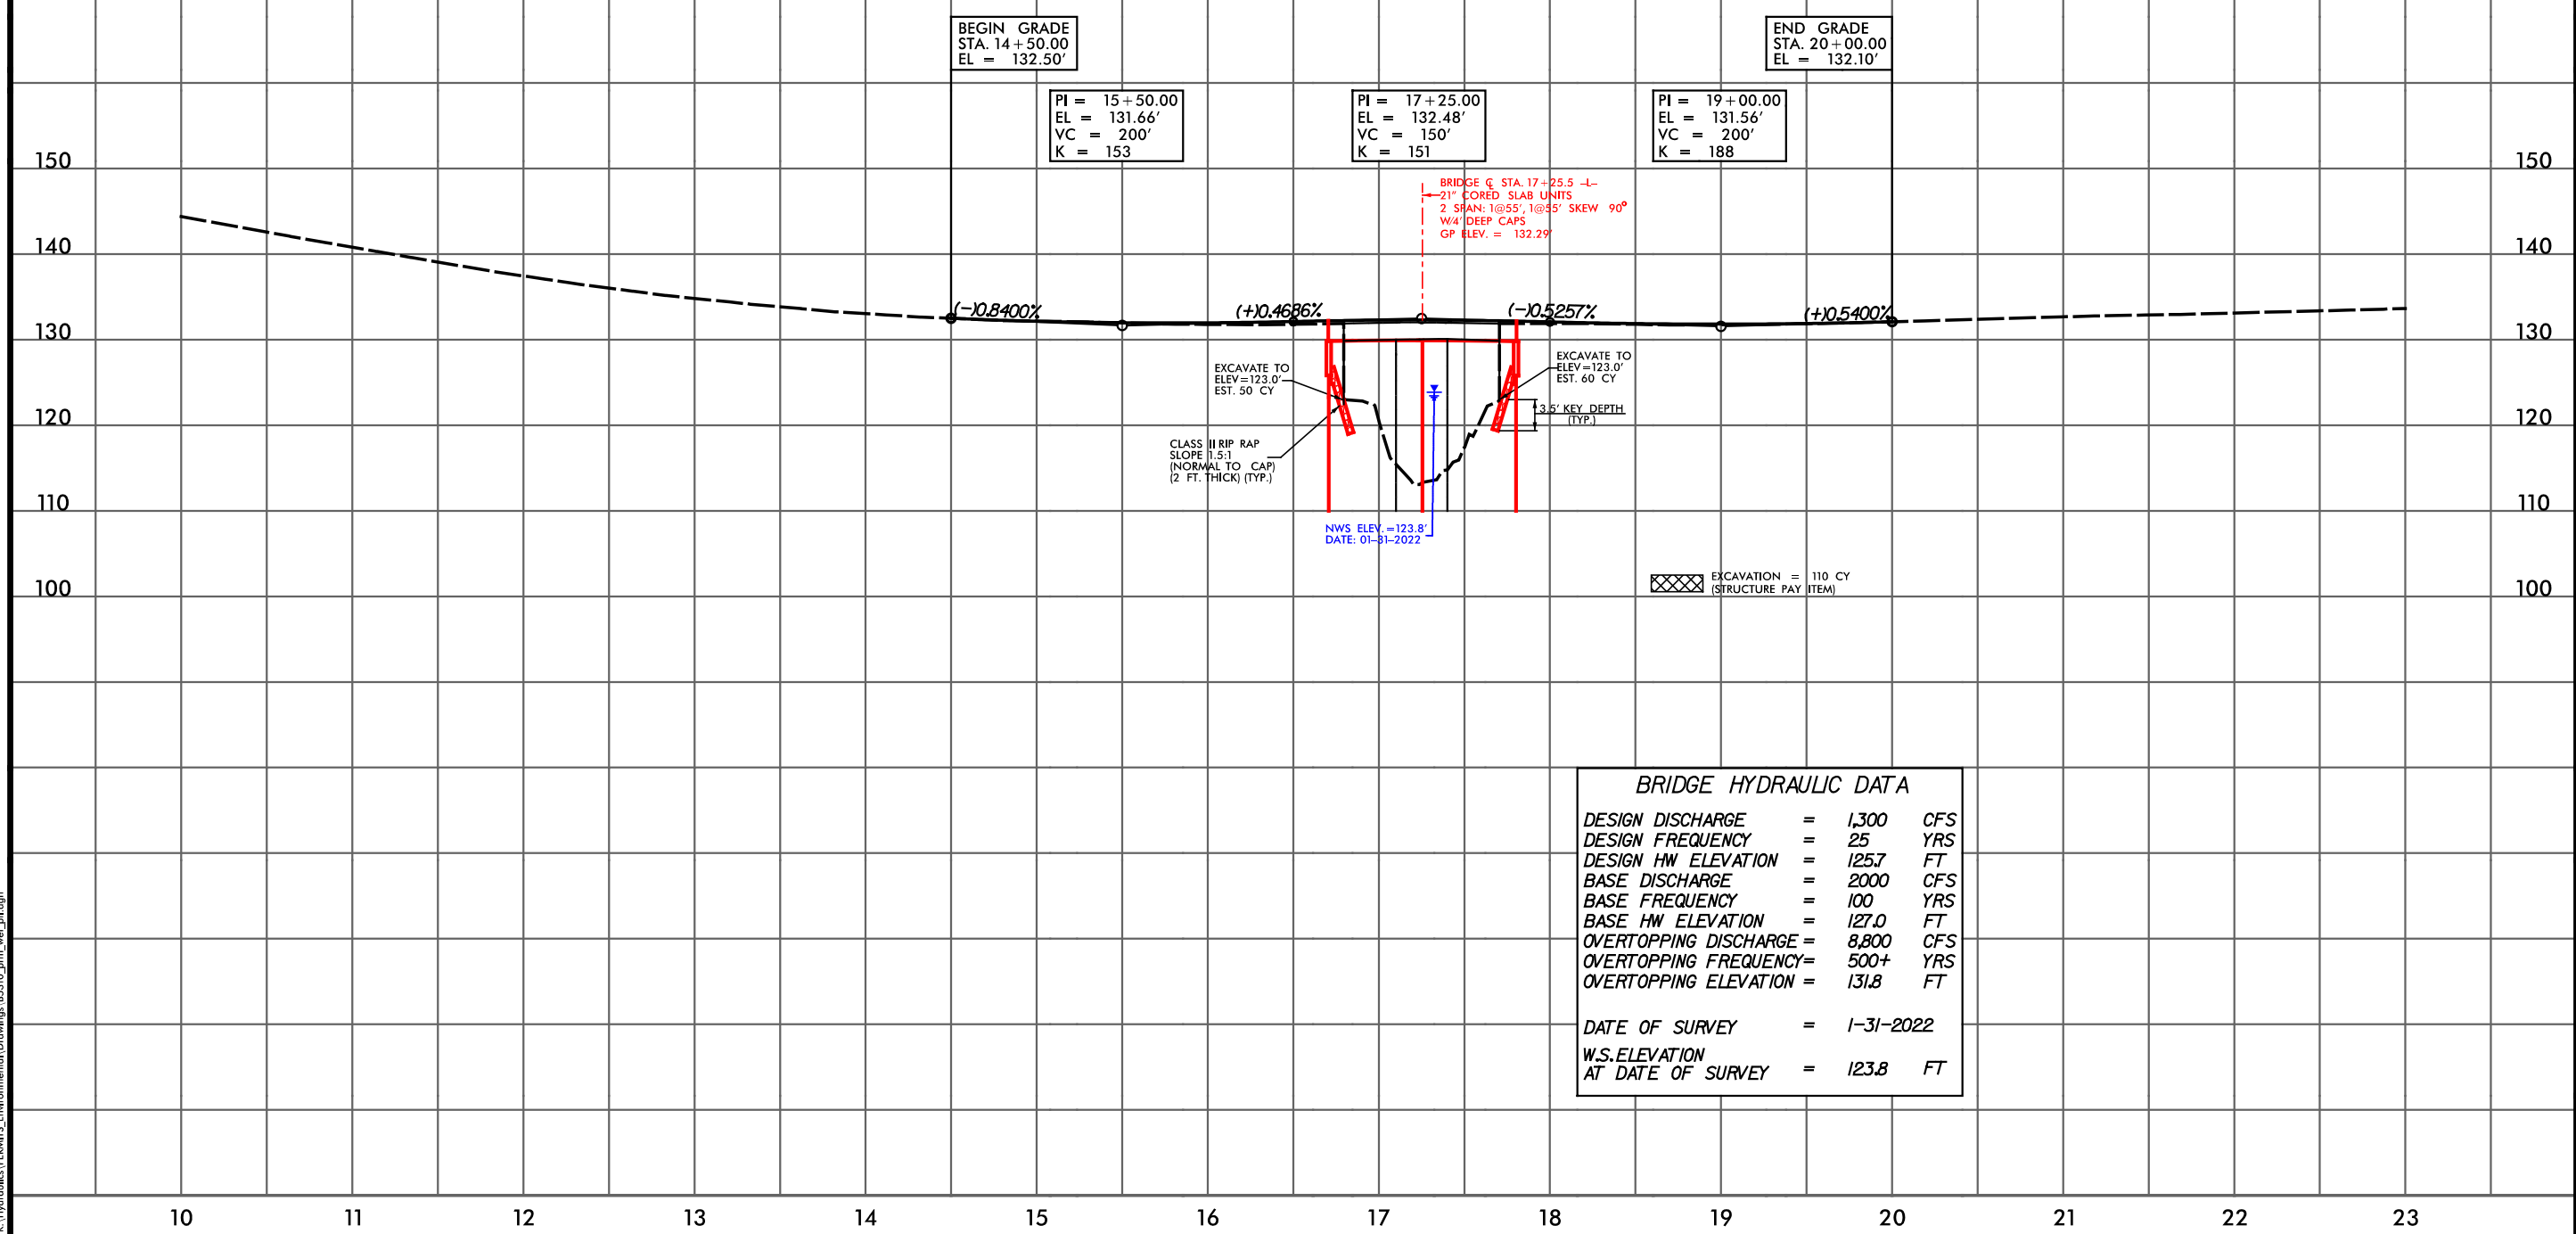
BEGIN GRADE
STA. 14+50.00
EL = 132.50'

END GRADE
STA. 20+00.00
EL = 132.10'

PI = 15+50.00
EL = 131.66'
VC = 200'
K = 153

PI = 17+25.00
EL = 132.48'
VC = 150'
K = 151

PI = 19+00.00
EL = 131.56'
VC = 200'
K = 188

150
140
130
120
110
100

150
140
130
120
110
100

BRIDGE ℄ STA. 17+25.5 -L-
21" CORED SLAB UNITS
2 SPAN: 1@55', 1@55' SKEW 90°
W/4' DEEP CAPS
GP ELEV. = 132.29'

(−)0.8400%
(+)0.4686%
(−)0.5257%
(+)0.5400%

EXCAVATE TO
ELEV=123.0'
EST. 50 CY

EXCAVATE TO
ELEV=123.0'
EST. 60 CY

3.5' KEY DEPTH
(TYP.)

CLASS II RIP RAP
SLOPE 1.5:1
(NORMAL TO CAP)
(2 FT. THICK) (TYP.)

NWS ELEV. =123.8'
DATE: 01-31-2022

EXCAVATION = 110 CY
(STRUCTURE PAY ITEM)

BRIDGE HYDRAULIC DATA

| DESIGN DISCHARGE | = | 1,300 | CFS |
|---|---|---|---|
| DESIGN FREQUENCY | = | 25 | YRS |
| DESIGN HW ELEVATION | = | 125.7 | FT |
| BASE DISCHARGE | = | 2000 | CFS |
| BASE FREQUENCY | = | 100 | YRS |
| BASE HW ELEVATION | = | 127.0 | FT |
| OVERTOPPING DISCHARGE | = | 8,800 | CFS |
| OVERTOPPING FREQUENCY | = | 500+ | YRS |
| OVERTOPPING ELEVATION | = | 131.8 | FT |
| DATE OF SURVEY | = | 1-31-2022 | |
| W.S.ELEVATION AT DATE OF SURVEY | = | 123.8 | FT |

10 11 12 13 14 15 16 17 18 19 20 21 22 23

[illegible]